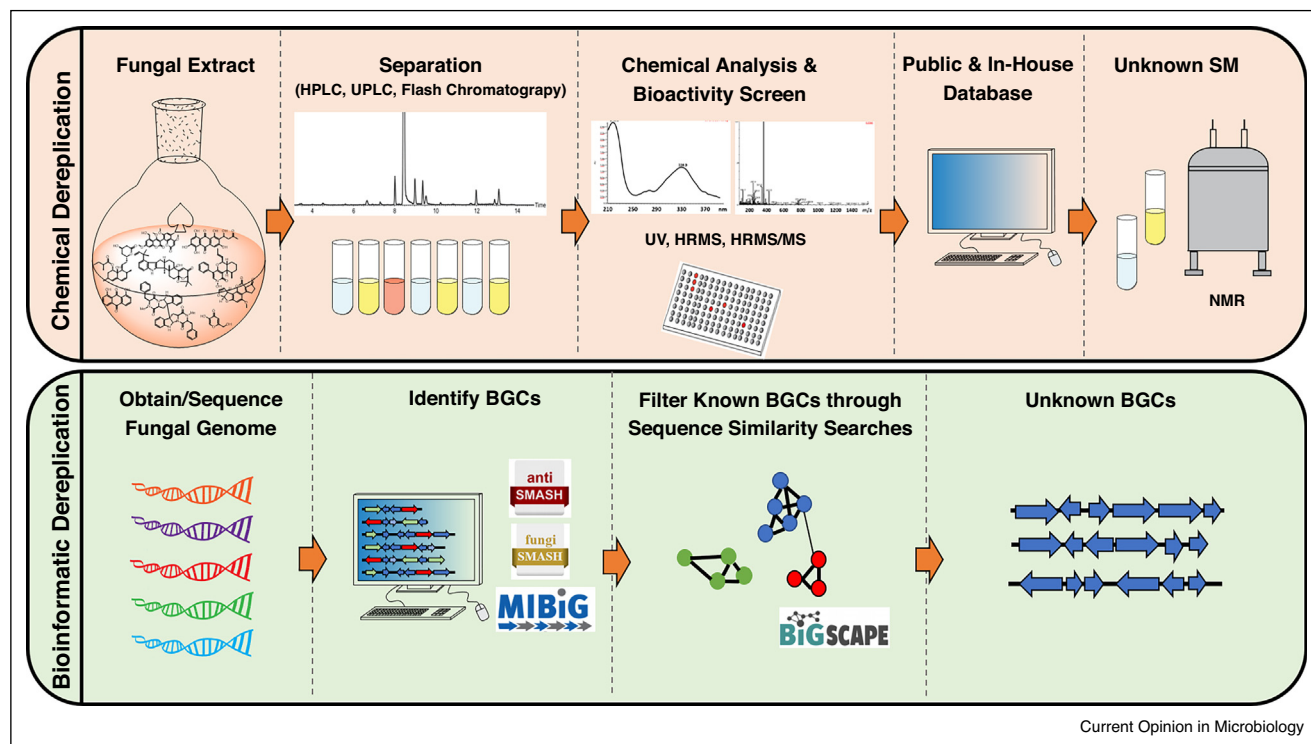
Chemical Dereplication

Fungal Extract

Separation
(HPLC, UPLC, Flash Chromatography)

4 6 8 10 12 14 Time

Chemical Analysis & Bioactivity Screen

210 250 290 330 370 nm

200 400 600 800 1000 1200 1400 m/z

UV, HRMS, HRMS/MS

Public & In-House Database

Unknown SM

NMR

Bioinformatic Dereplication

Obtain/Sequence Fungal Genome

Identify BGCs

anti SMASH

fungi SMASH

MIBiG

Filter Known BGCs through Sequence Similarity Searches

BiG SCAPE

Unknown BGCs

Current Opinion in Microbiology